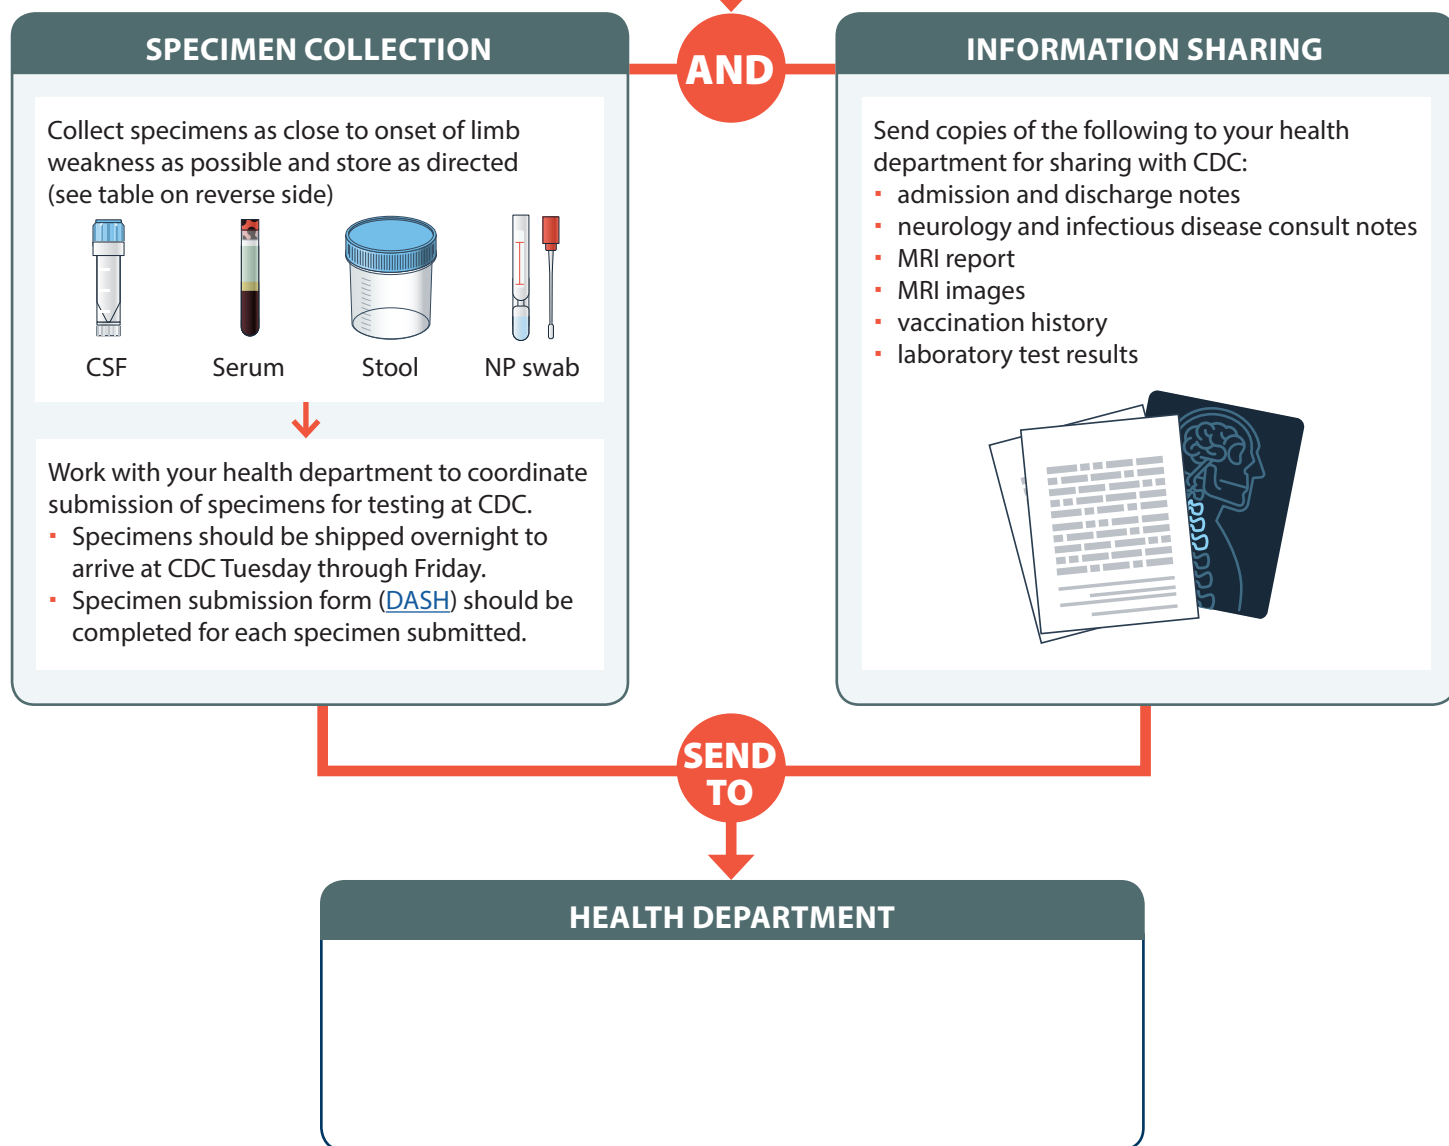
SPECIMEN COLLECTION

AND

INFORMATION SHARING

Collect specimens as close to onset of limb weakness as possible and store as directed (see table on reverse side)

CSF

Serum

Stool

NP swab

Work with your health department to coordinate submission of specimens for testing at CDC.
▪ Specimens should be shipped overnight to arrive at CDC Tuesday through Friday.
▪ Specimen submission form (DASH) should be completed for each specimen submitted.

Send copies of the following to your health department for sharing with CDC:
▪ admission and discharge notes
▪ neurology and infectious disease consult notes
▪ MRI report
▪ MRI images
▪ vaccination history
▪ laboratory test results

SEND TO

HEALTH DEPARTMENT